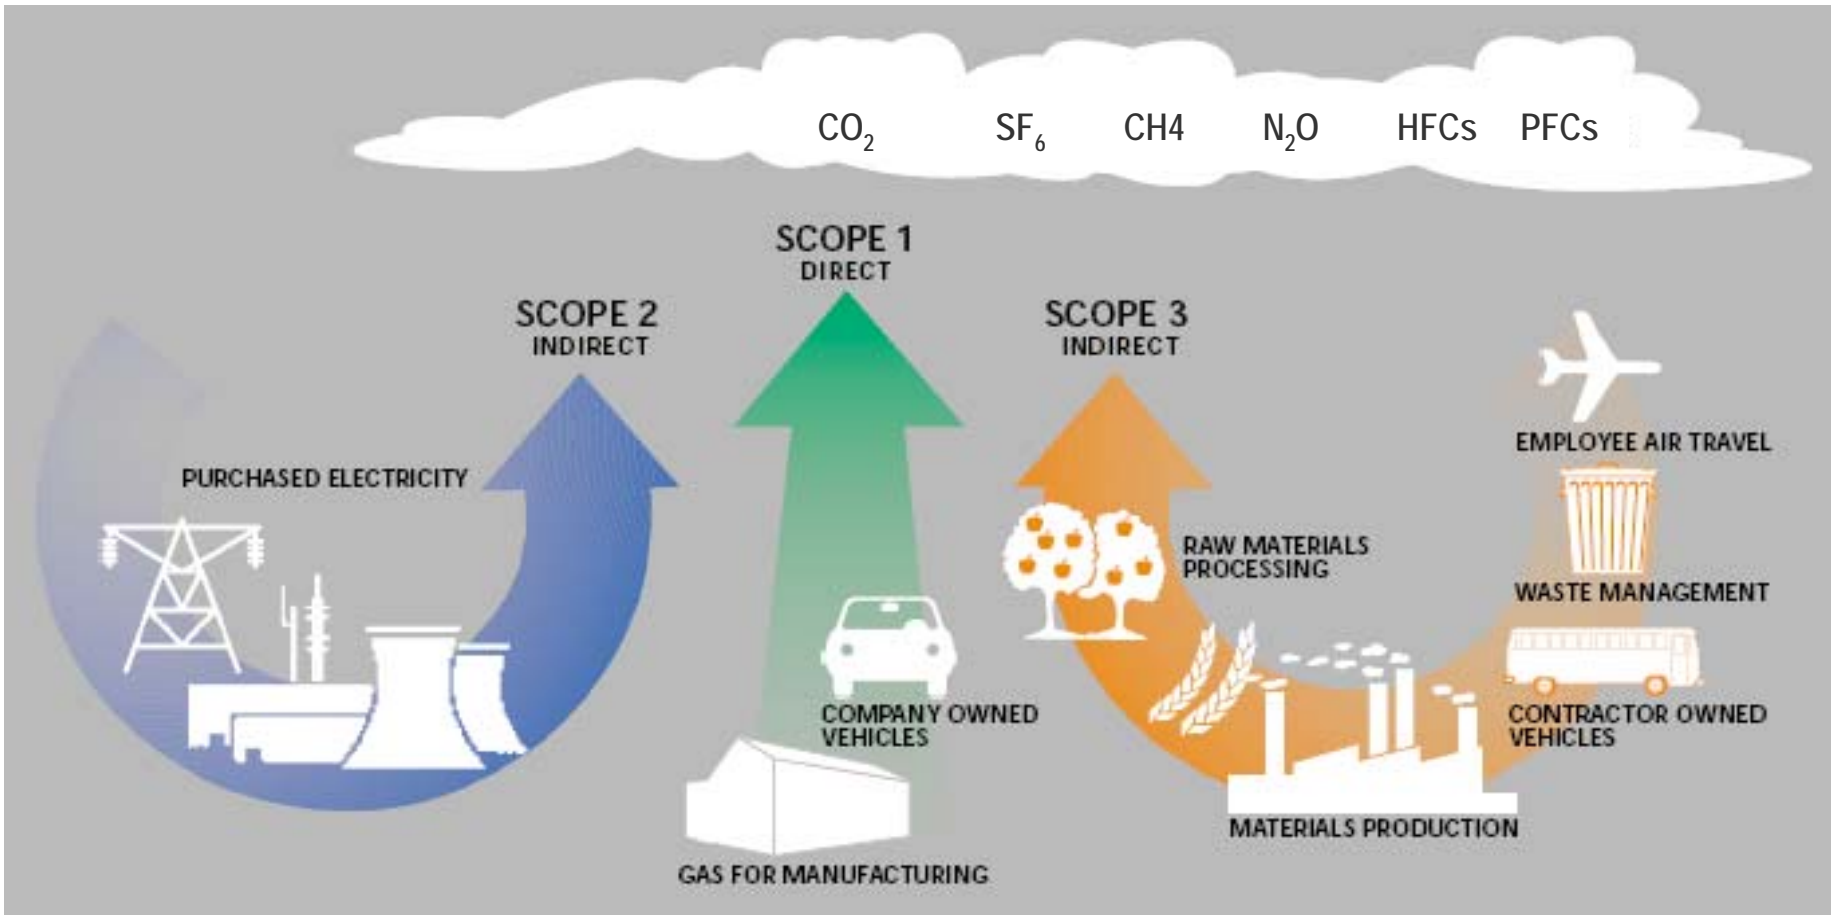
$CO_2$ $SF_6$ CH4 $N_2O$ HFCs PFCs

SCOPE 1
DIRECT

SCOPE 2
INDIRECT

SCOPE 3
INDIRECT

PURCHASED ELECTRICITY

COMPANY OWNED VEHICLES

GAS FOR MANUFACTURING

RAW MATERIALS PROCESSING

MATERIALS PRODUCTION

EMPLOYEE AIR TRAVEL

WASTE MANAGEMENT

CONTRACTOR OWNED VEHICLES